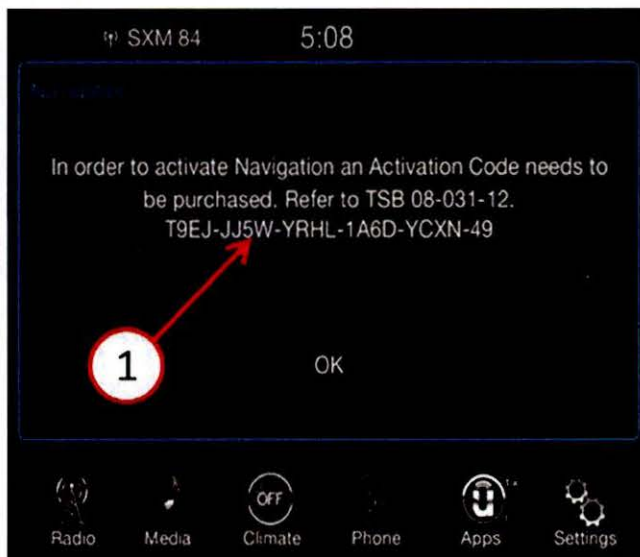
SXM 84 5:08

Navigation

In order to activate Navigation an Activation Code needs to be purchased. Refer to TSB 08-031-12.
T9EJ-JJ5W-YRHL-1A6D-YCXN-49

1

OK

OFF

Radio Media Climate Phone Apps Settings